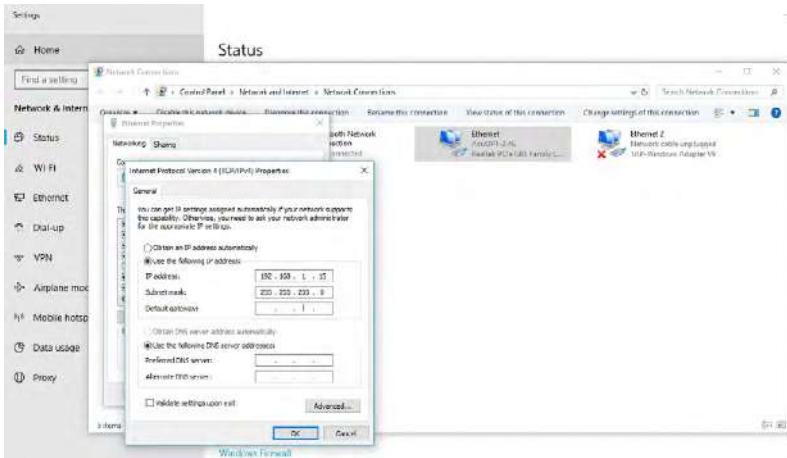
Settings

Home

Find a setting

Network & Intern

Status

Wi-Fi

Ethernet

Dial-up

VPN

Airplane mod

Mobile hotsp

Data usage

Proxy

Status

Network Connections

Control Panel > Network and Internet > Network Connections

Search Network Connections

Organize ▾ Disable this network device Diagnose this connection Rename this connection View status of this connection Change settings of this connection

Ethernet Properties

Networking Sharing

tooth Network
ection
nnected

Ethernet
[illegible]
Realtek PCIe GBE Family C...

Ethernet 2
Network cable unplugged
VGP-Windows Adapter V9

Internet Protocol Version 4 (TCP/IPv4) Properties

General

You can get IP settings assigned automatically if your network supports this capability. Otherwise, you need to ask your network administrator for the appropriate IP settings.

Obtain an IP address automatically

Use the following IP address:

IP address: 192 . 168 . 1 . 15

Subnet mask: 255 . 255 . 255 . 0

Default gateway: . . .

Obtain DNS server address automatically

Use the following DNS server addresses:

Preferred DNS server: . . .

Alternate DNS server: . . .

Validate settings upon exit

Advanced...

OK Cancel

3 items

Windows Firewall